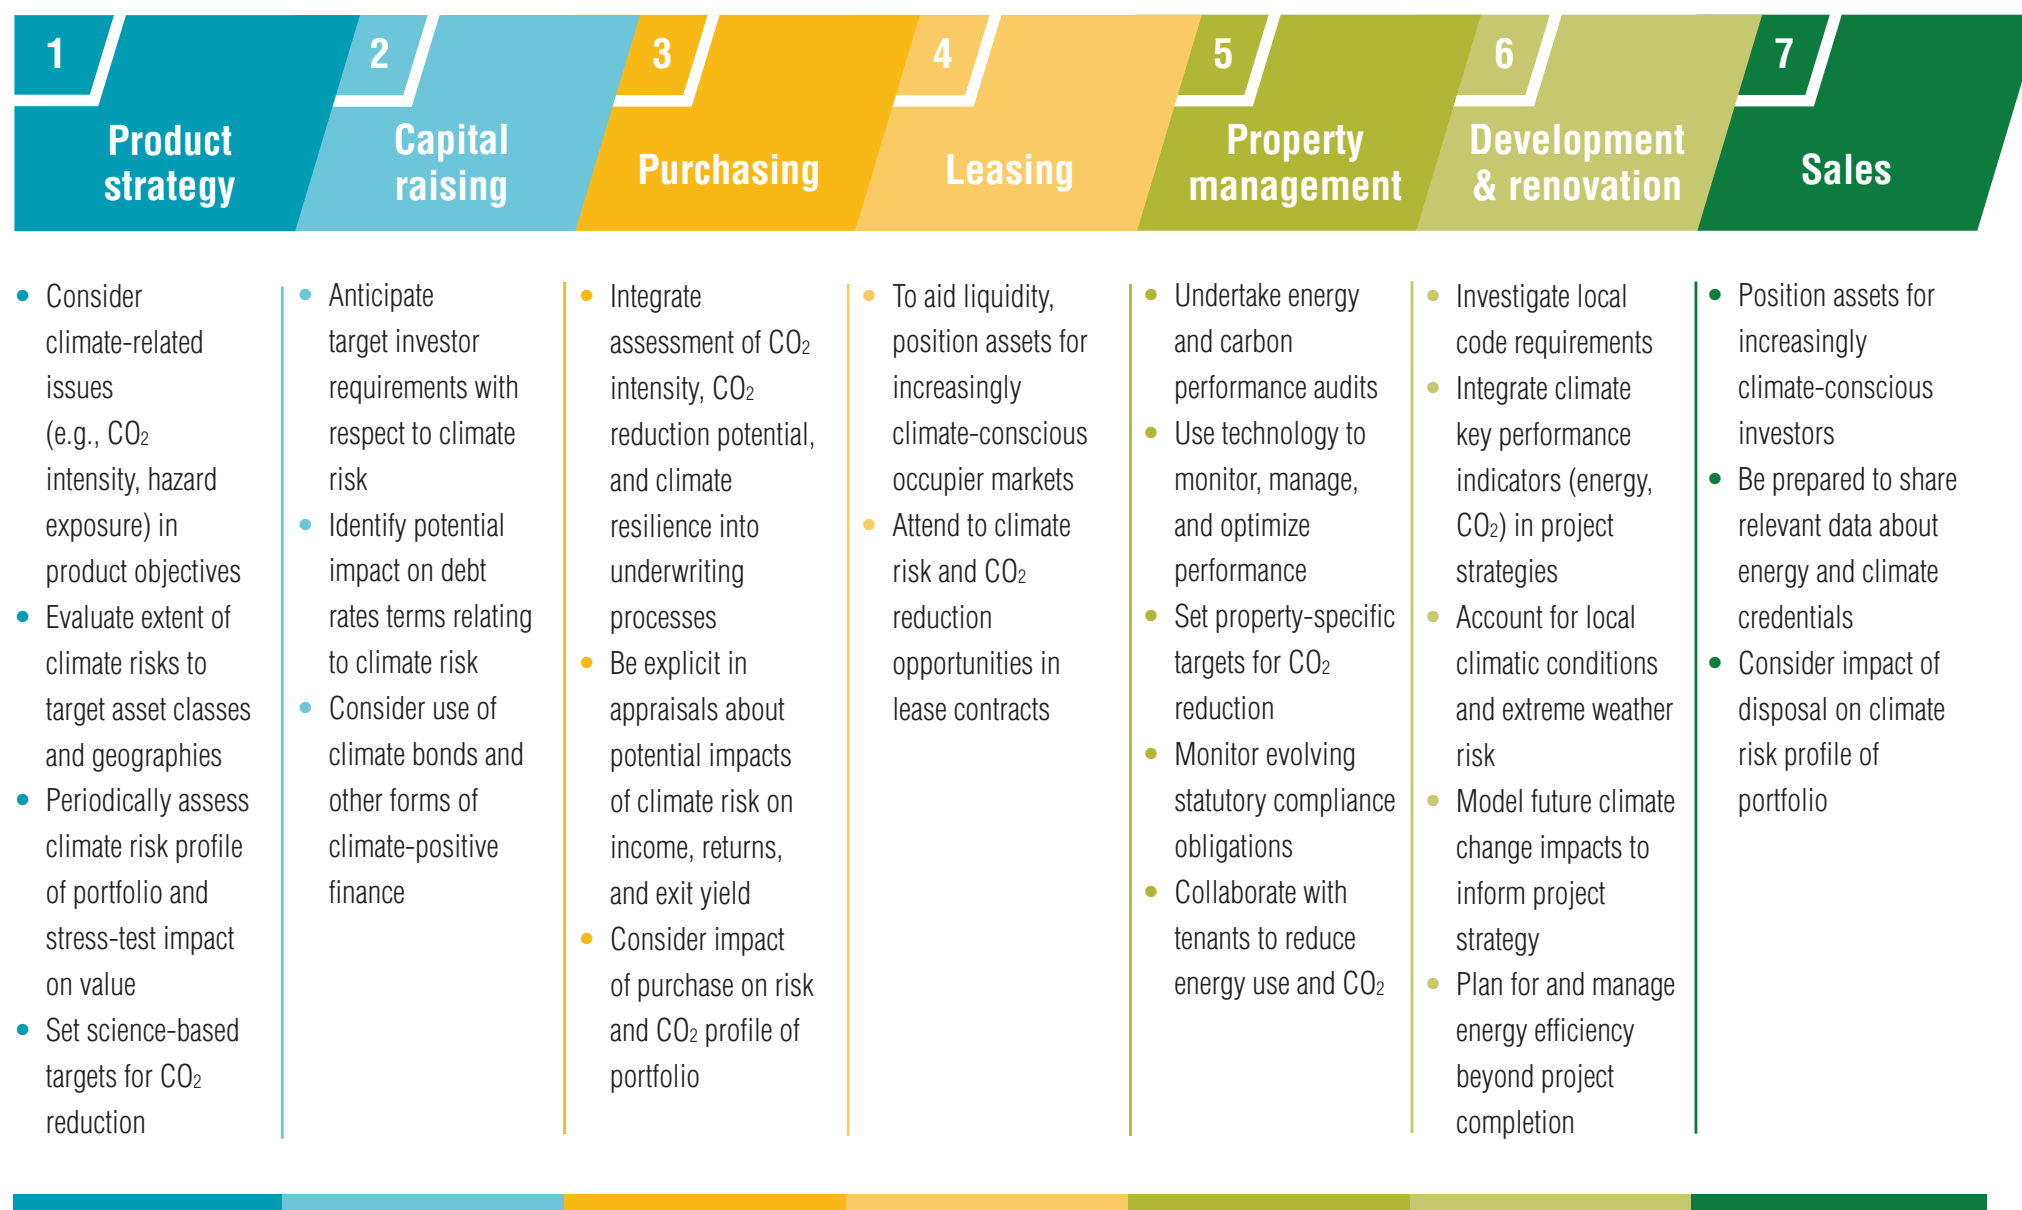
1 Product strategy

2 Capital raising

3 Purchasing

4 Leasing

5 Property management

6 Development & renovation

7 Sales

- Consider climate-related issues (e.g., $CO_2$ intensity, hazard exposure) in product objectives
- Evaluate extent of climate risks to target asset classes and geographies
- Periodically assess climate risk profile of portfolio and stress-test impact on value
- Set science-based targets for $CO_2$ reduction

- Anticipate target investor requirements with respect to climate risk
- Identify potential impact on debt rates terms relating to climate risk
- Consider use of climate bonds and other forms of climate-positive finance

- Integrate assessment of $CO_2$ intensity, $CO_2$ reduction potential, and climate resilience into underwriting processes
- Be explicit in appraisals about potential impacts of climate risk on income, returns, and exit yield
- Consider impact of purchase on risk and $CO_2$ profile of portfolio

- To aid liquidity, position assets for increasingly climate-conscious occupier markets
- Attend to climate risk and $CO_2$ reduction opportunities in lease contracts

- Undertake energy and carbon performance audits
- Use technology to monitor, manage, and optimize performance
- Set property-specific targets for $CO_2$ reduction
- Monitor evolving statutory compliance obligations
- Collaborate with tenants to reduce energy use and $CO_2$

- Investigate local code requirements
- Integrate climate key performance indicators (energy, $CO_2$) in project strategies
- Account for local climatic conditions and extreme weather risk
- Model future climate change impacts to inform project strategy
- Plan for and manage energy efficiency beyond project completion

- Position assets for increasingly climate-conscious investors
- Be prepared to share relevant data about energy and climate credentials
- Consider impact of disposal on climate risk profile of portfolio